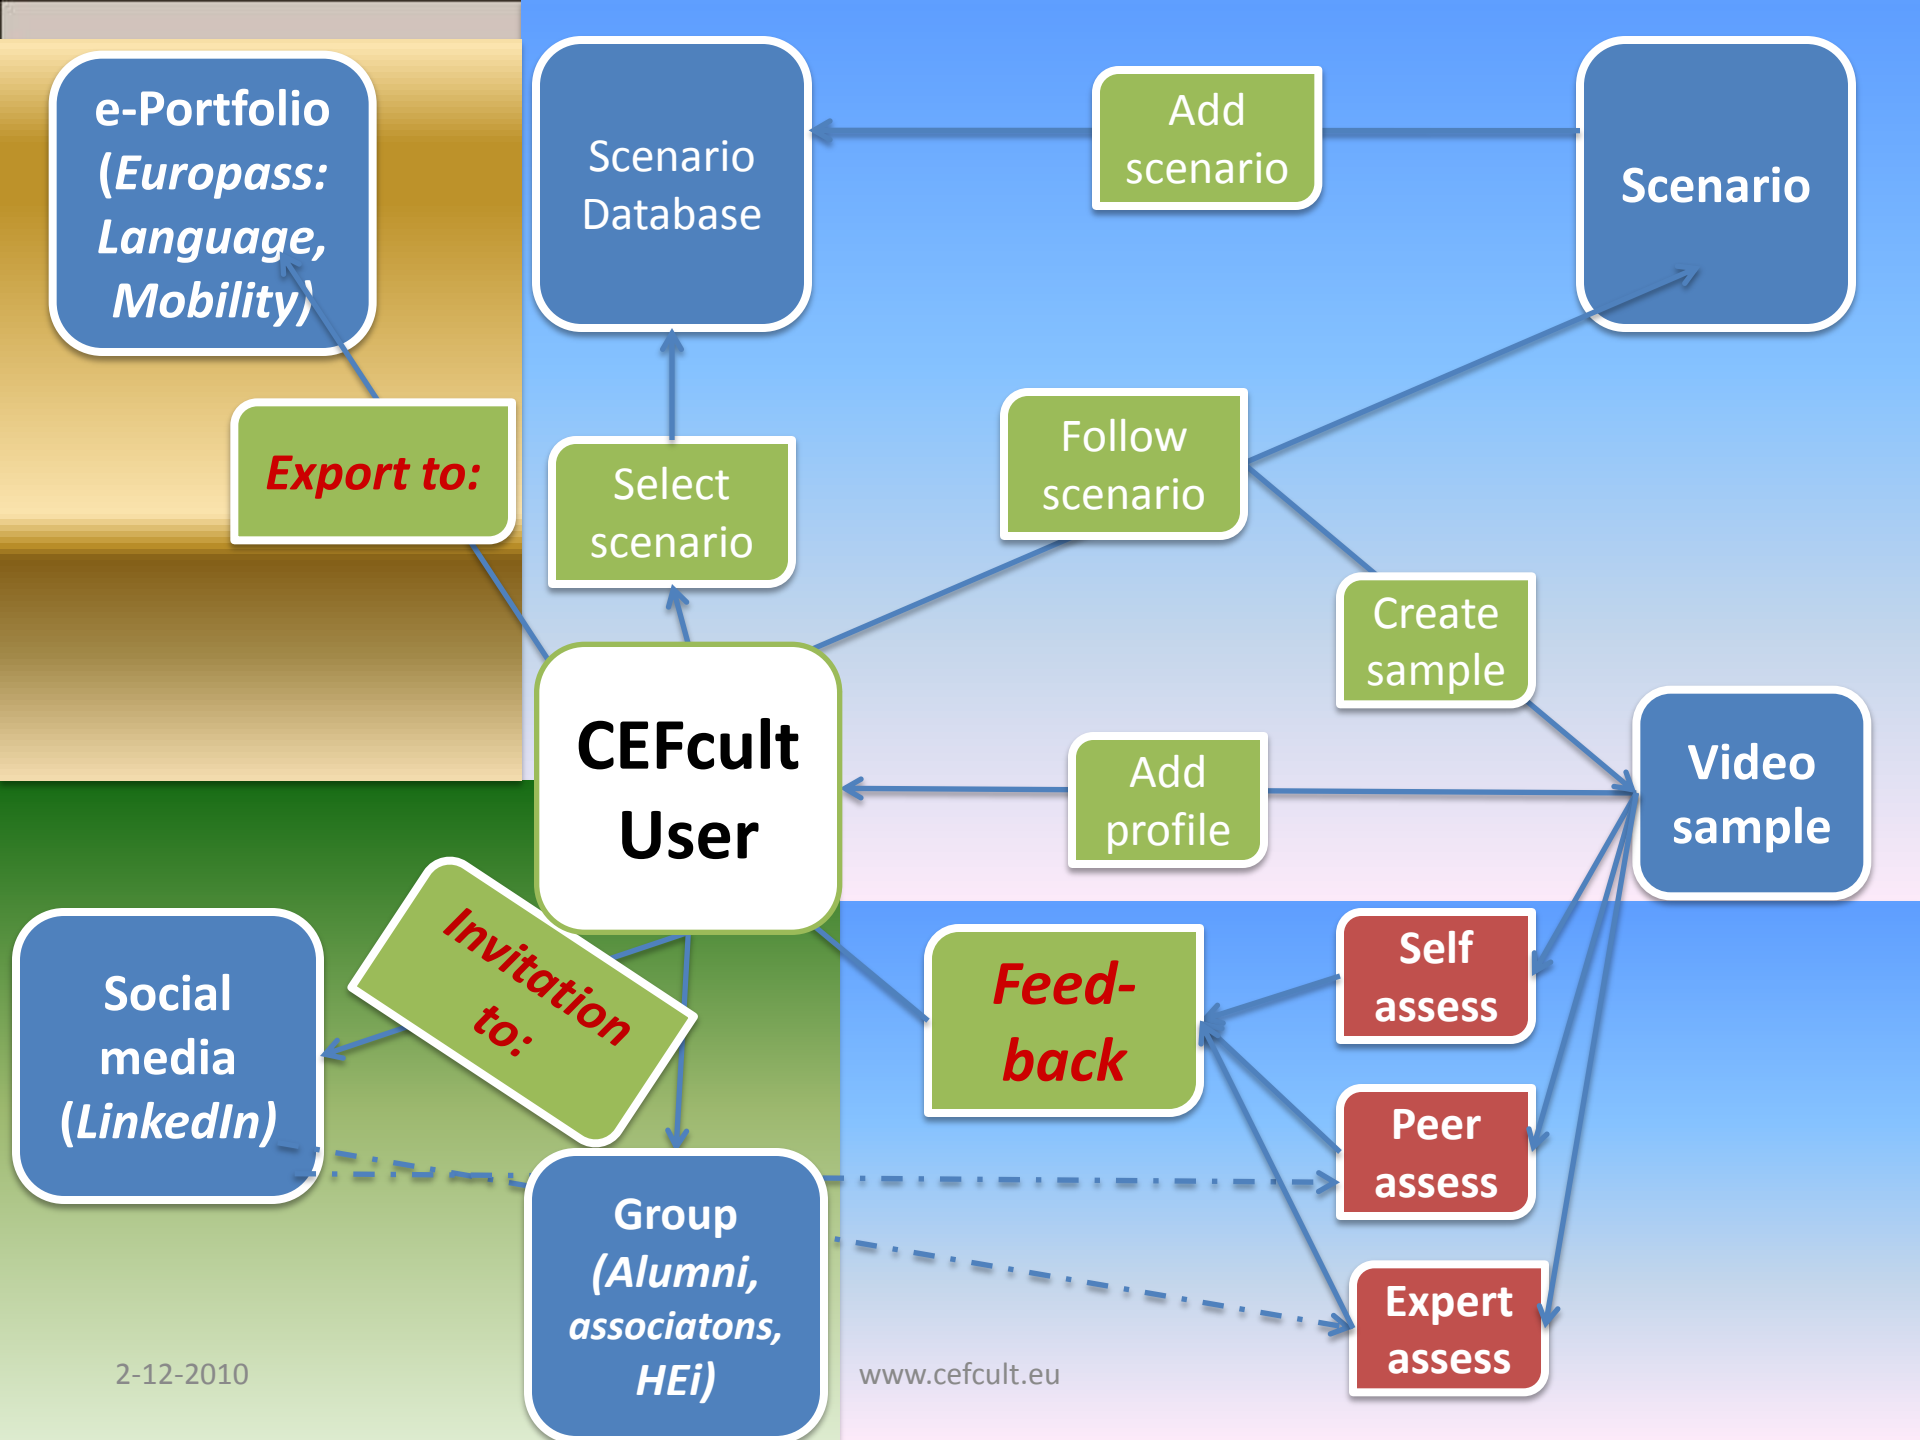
e-Portfolio (*Europass: Language, Mobility*)

Scenario Database

Add scenario

Scenario

Export to:

Select scenario

Follow scenario

Create sample

CEFcult User

Add profile

Video sample

Invitation to:

Social media (*LinkedIn*)

Feed-back

Self assess

Peer assess

Group (*Alumni, associatons, HEi*)

Expert assess

2-12-2010

www.cefcult.eu